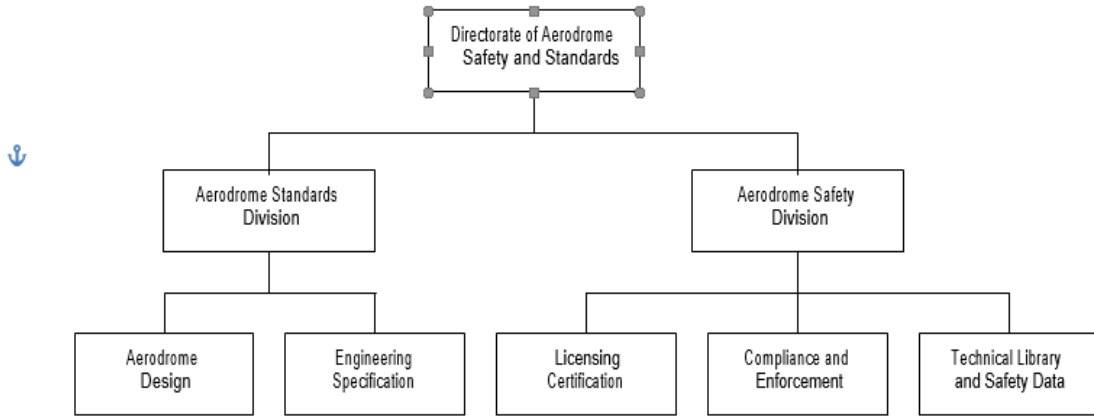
Directorate of Aerodrome Safety and Standards

Aerodrome Standards Division

Aerodrome Safety Division

Aerodrome Design

Engineering Specification

Licensing Certification

Compliance and Enforcement

Technical Library and Safety Data